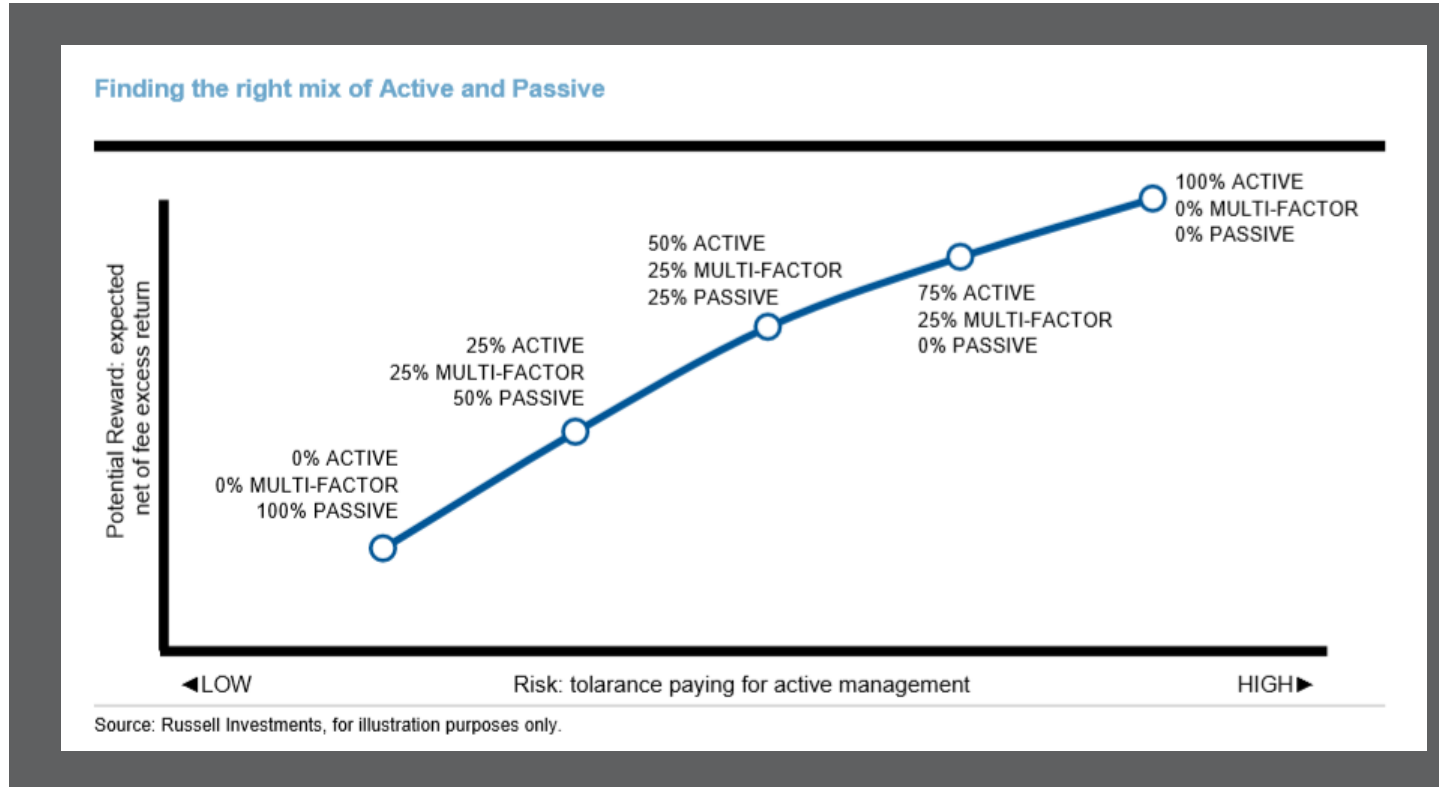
Finding the right mix of Active and Passive

Potential Reward: expected net of fee excess return

100% ACTIVE
0% MULTI-FACTOR
0% PASSIVE

50% ACTIVE
25% MULTI-FACTOR
25% PASSIVE

75% ACTIVE
25% MULTI-FACTOR
0% PASSIVE

25% ACTIVE
25% MULTI-FACTOR
50% PASSIVE

0% ACTIVE
0% MULTI-FACTOR
100% PASSIVE

◄LOW Risk: tolarance paying for active management HIGH►

Source: Russell Investments, for illustration purposes only.